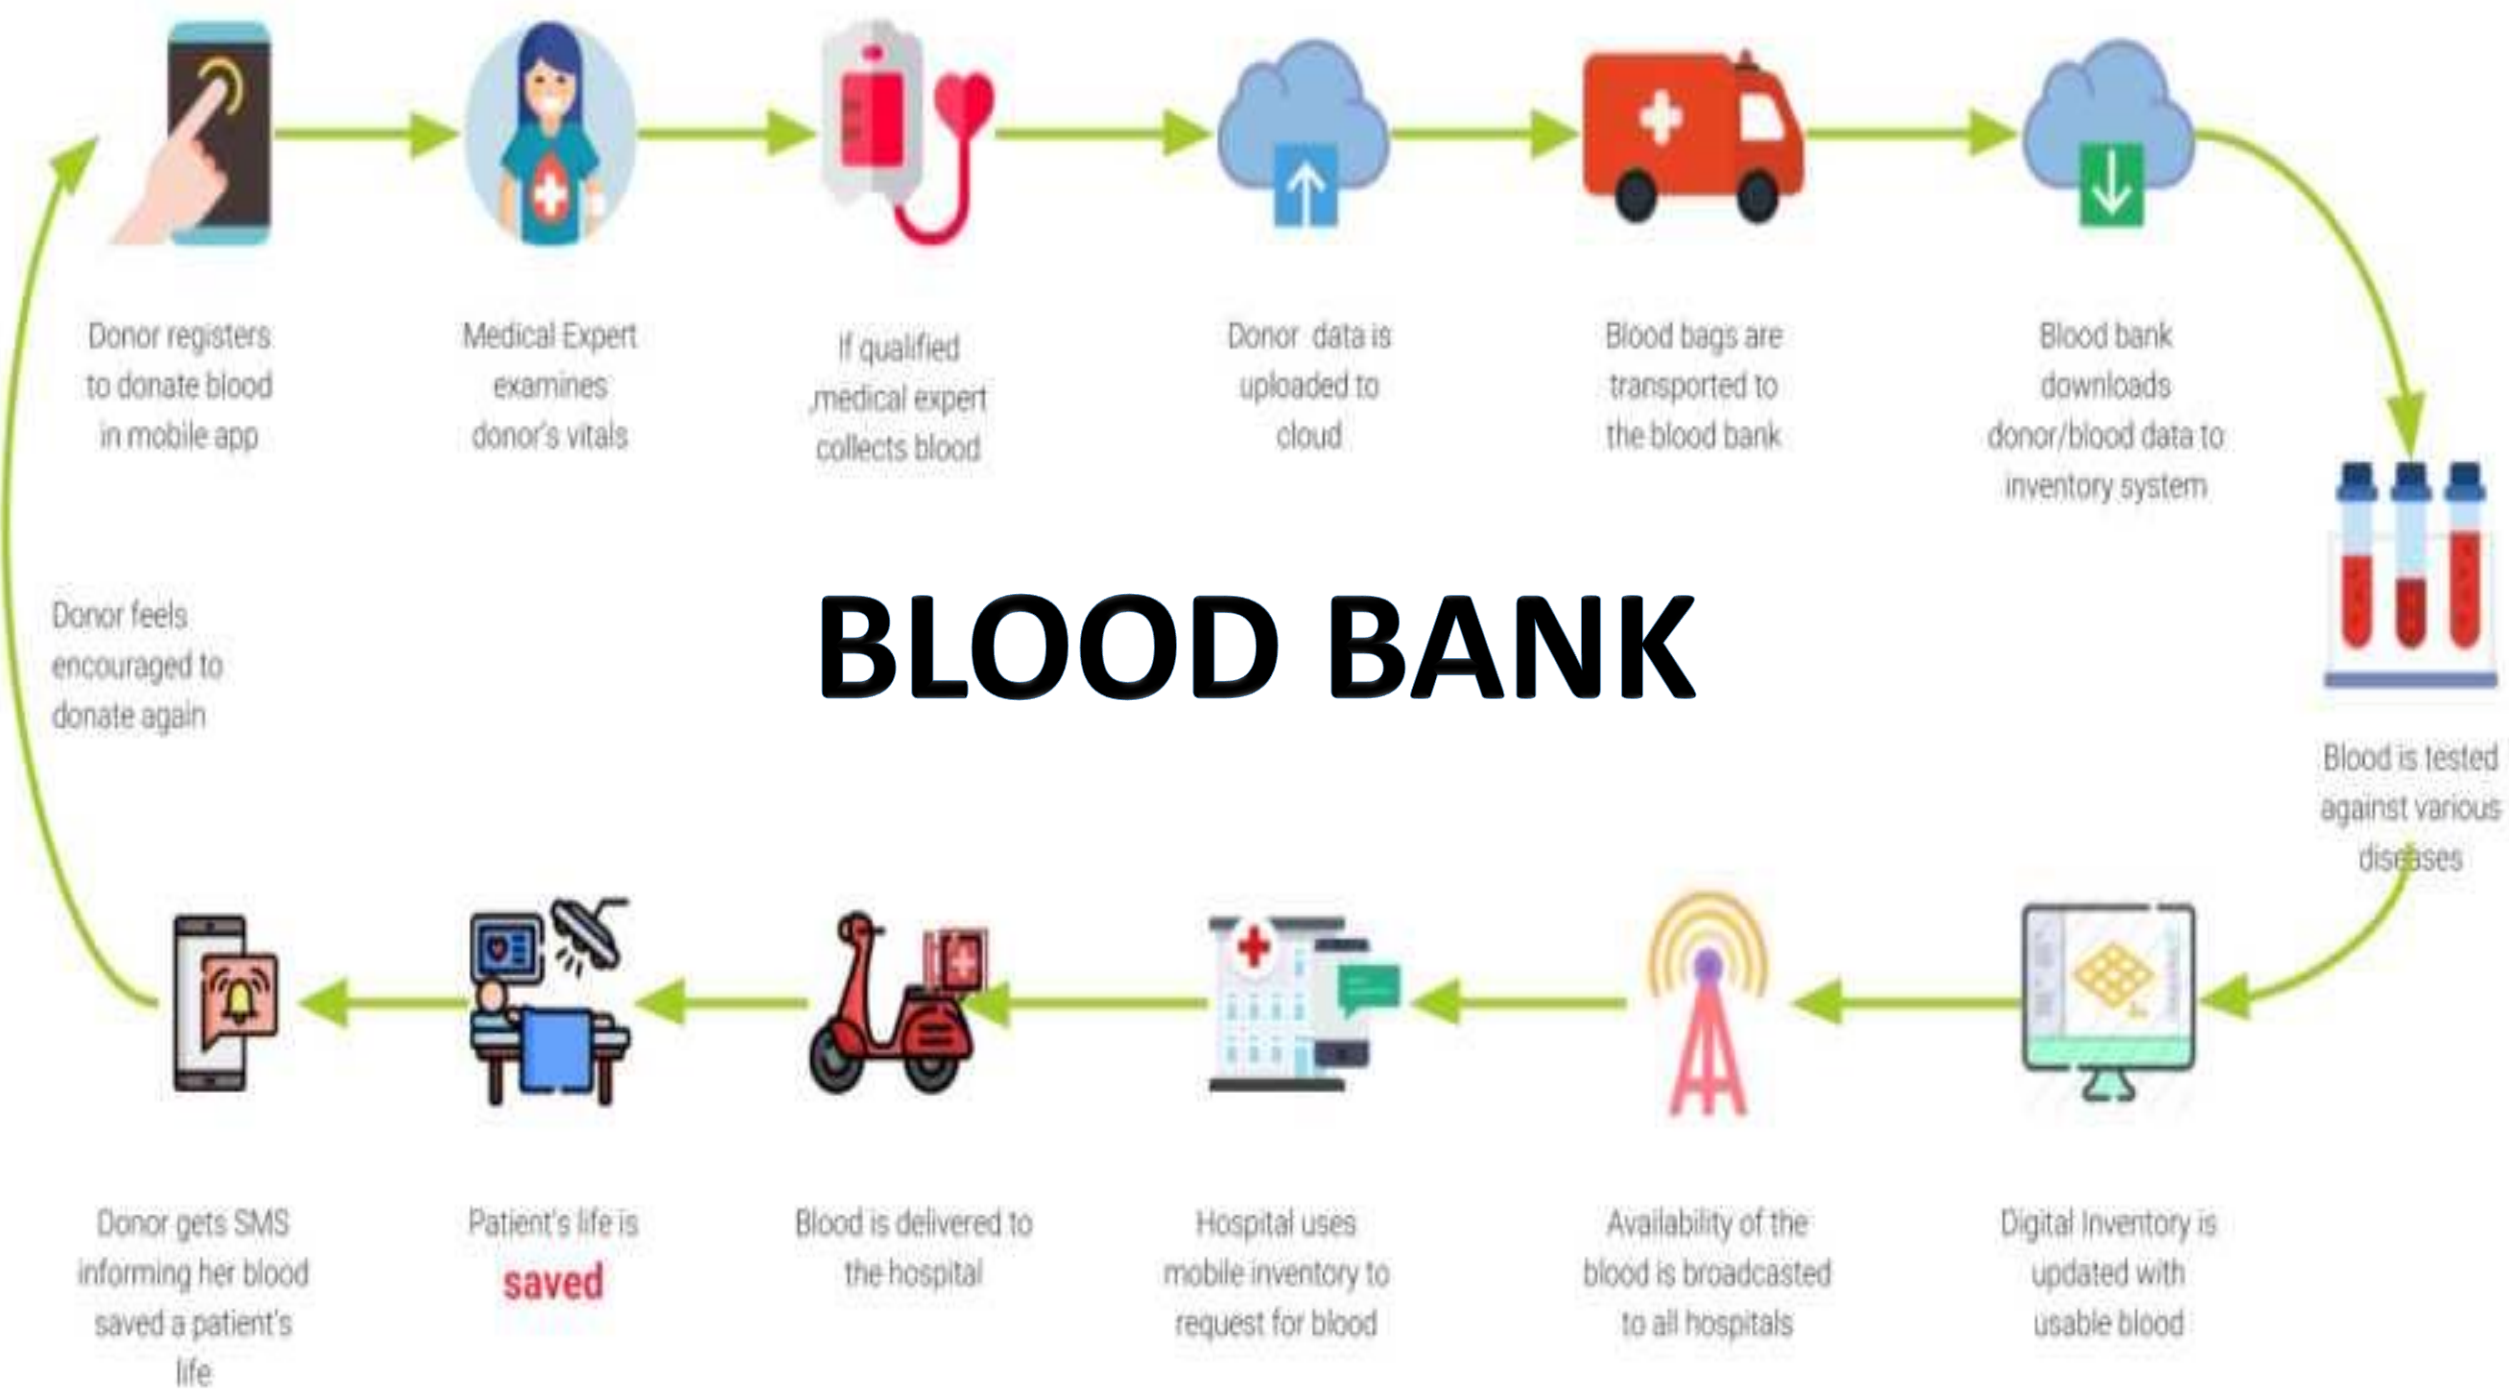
Donor registers to donate blood in mobile app

Medical Expert examines donor's vitals

If qualified ,medical expert collects blood

Donor data is uploaded to cloud

Blood bags are transported to the blood bank

Blood bank downloads donor/blood data to inventory system

Blood is tested against various diseases

Donor feels encouraged to donate again

BLOOD BANK

Digital Inventory is updated with usable blood

Availability of the blood is broadcasted to all hospitals

Hospital uses mobile inventory to request for blood

Blood is delivered to the hospital

Patient's life is saved

Donor gets SMS informing her blood saved a patient's life